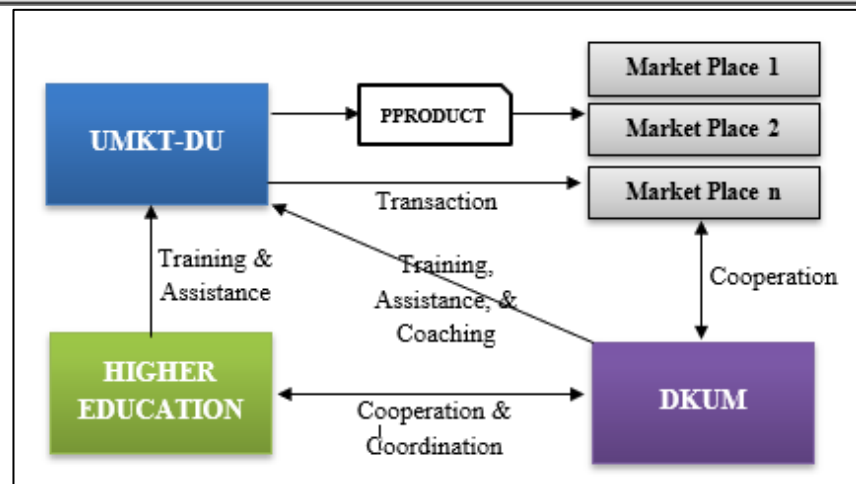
UMKT-DU

PPRODUCT

Market Place 1

Market Place 2

Market Place n

Transaction

Training & Assistance

Training, Assistance, & Coaching

Cooperation

HIGHER EDUCATION

Cooperation & Coordination

DKUM